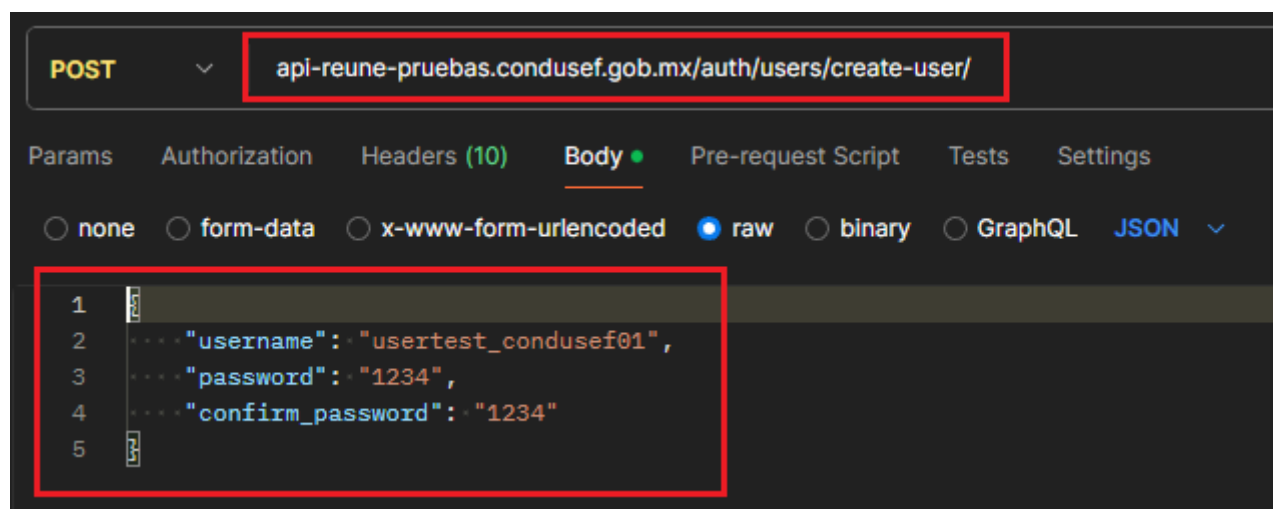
POST api-reune-pruebas.condusef.gob.mx/auth/users/create-user/

Params Authorization Headers (10) Body Pre-request Script Tests Settings

none form-data x-www-form-urlencoded raw binary GraphQL JSON

1 {
2 "username": "usertest_condusef01",
3 "password": "1234",
4 "confirm_password": "1234"
5 }